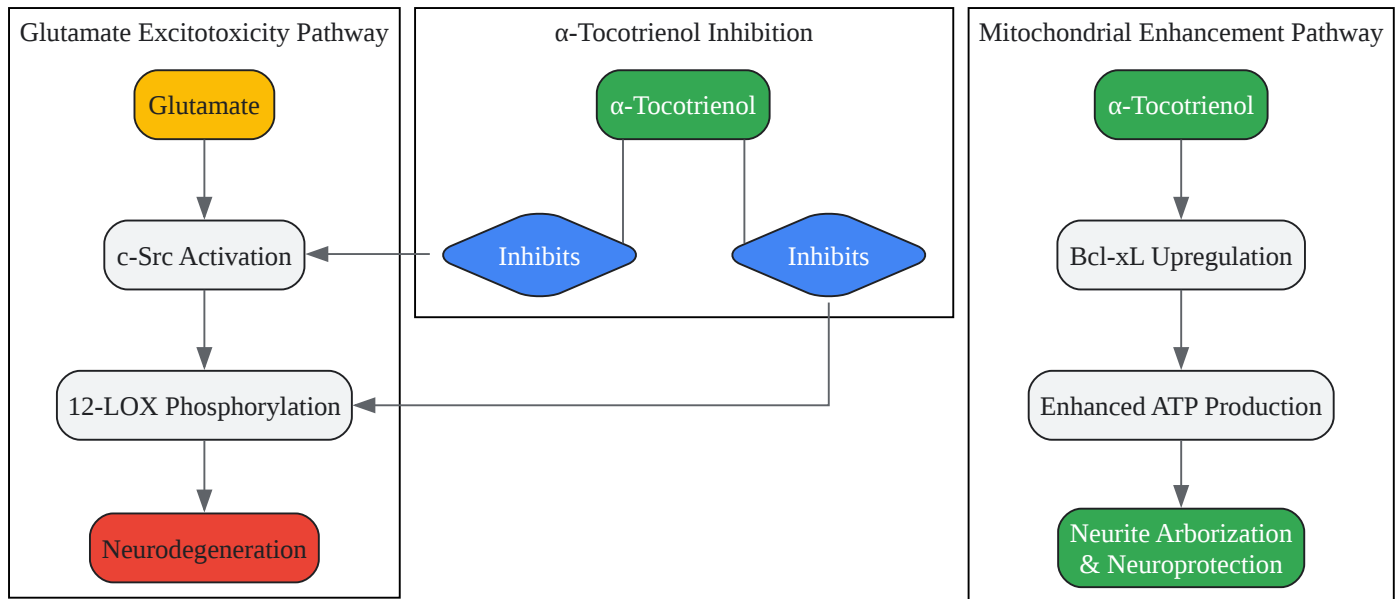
Glutamate Excitotoxicity Pathway

Glutamate

c-Src Activation

12-LOX Phosphorylation

Neurodegeneration

α-Tocotrienol Inhibition

α-Tocotrienol

Inhibits

Inhibits

Mitochondrial Enhancement Pathway

α-Tocotrienol

Bcl-xL Upregulation

Enhanced ATP Production

Neurite Arborization & Neuroprotection